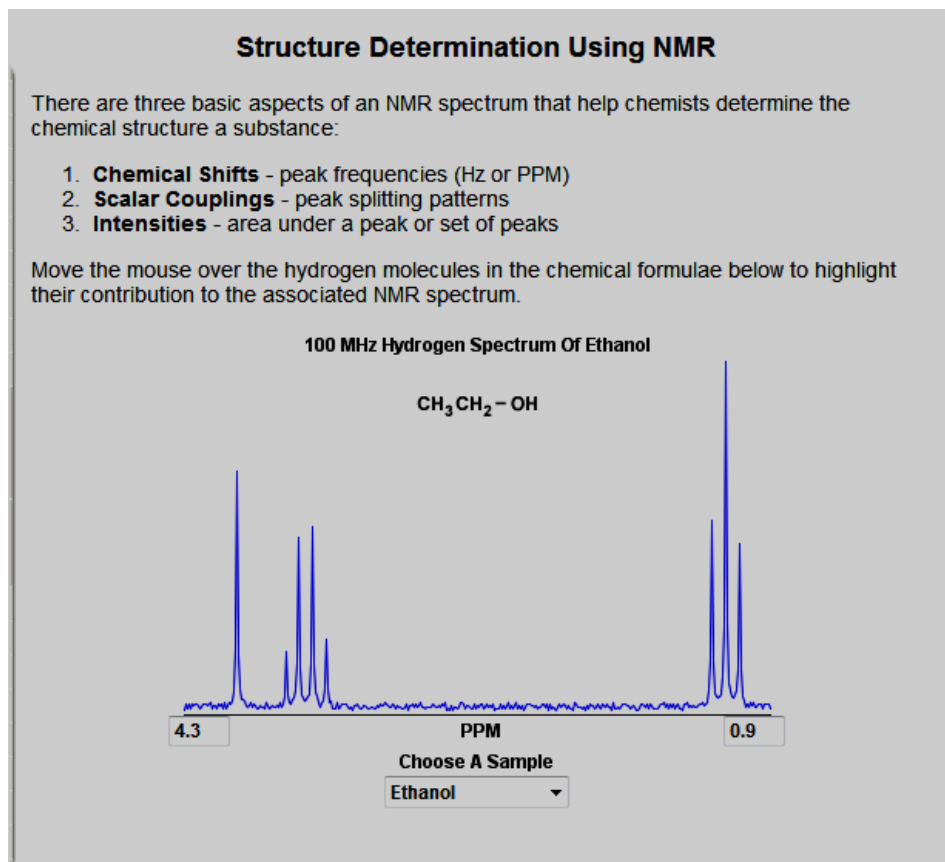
Structure Determination Using NMR

There are three basic aspects of an NMR spectrum that help chemists determine the chemical structure a substance:

1. **Chemical Shifts** - peak frequencies (Hz or PPM)
2. **Scalar Couplings** - peak splitting patterns
3. **Intensities** - area under a peak or set of peaks

Move the mouse over the hydrogen molecules in the chemical formulae below to highlight their contribution to the associated NMR spectrum.

100 MHz Hydrogen Spectrum Of Ethanol

$CH_3CH_2-OH$

4.3

PPM

0.9

Choose A Sample

Ethanol